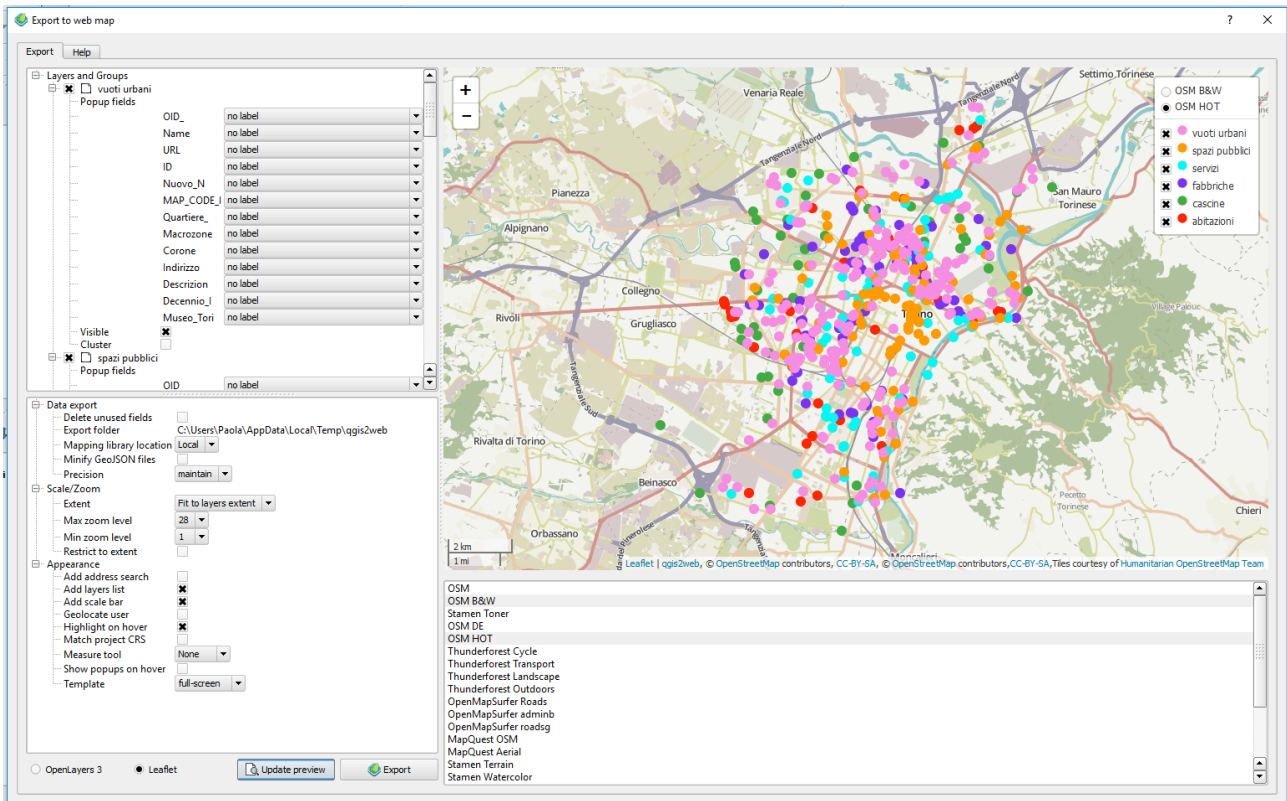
Export to web map
?
X
Export
Help
Layers and Groups
vuoti urbani
Popup fields
OID_ no label
Name no label
URL no label
ID no label
Nuovo_N no label
MAP_CODE_I no label
Quartiere_ no label
Macrozone no label
Corone no label
Indirizzo no label
Descrizion no label
Decennio_I no label
Museo_Tori no label
Visible
Cluster
spazi pubblici
Popup fields
OID no label
Data export
Delete unused fields
Export folder C:\Users\Paola\AppData\Local\Temp\qgis2web
Mapping library location Local
Minify GeoJSON files
Precision maintain
Scale/Zoom
Extent Fit to layers extent
Max zoom level 28
Min zoom level 1
Restrict to extent
Appearance
Add address search
Add layers list
Add scale bar
Geolocate user
Highlight on hover
Match project CRS
Measure tool None
Show popups on hover
Template full-screen
OpenLayers 3
Leaflet
Update preview
Export
+
−
Venaria Reale
Settimo Torinese
Tangenziale Nord
Pianezza
San Mauro Torinese
Alpignano
Collegno
Rivoli
Grugliasco
Torino
Rivalta di Torino
Beinasco
Orbassano
Moncalieri
Pecetto Torinese
Chieri
2 km
1 mi
OSM B&W
OSM HOT
vuoti urbani
spazi pubblici
servizi
fabbriche
cascine
abitazioni
Leaflet | qgis2web, © OpenStreetMap contributors, CC-BY-SA, © OpenStreetMap contributors,CC-BY-SA,Tiles courtesy of Humanitarian OpenStreetMap Team
OSM
OSM B&W
Stamen Toner
OSM DE
OSM HOT
Thunderforest Cycle
Thunderforest Transport
Thunderforest Landscape
Thunderforest Outdoors
OpenMapSurfer Roads
OpenMapSurfer adminb
OpenMapSurfer roadsg
MapQuest OSM
MapQuest Aerial
Stamen Terrain
Stamen Watercolor